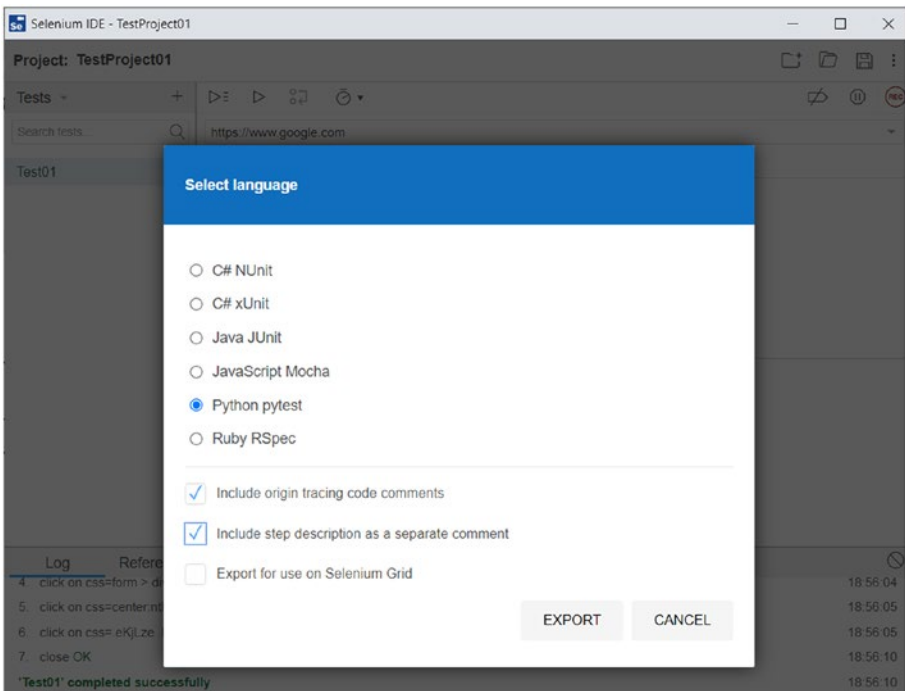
Se Selenium IDE - TestProject01

Project: TestProject01

Tests

Search tests...

https://www.google.com

Test01

REC

Select language

C# NUnit

C# xUnit

Java JUnit

JavaScript Mocha

Python pytest

Ruby RSpec

Include origin tracing code comments

Include step description as a separate comment

Export for use on Selenium Grid

EXPORT

CANCEL

Log

Refere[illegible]

4. click on css=form > d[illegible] 18:56:04

5. click on css=center:n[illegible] 18:56:05

6. click on css=.eKjLze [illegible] 18:56:05

7. close OK 18:56:10

'Test01' completed successfully 18:56:10